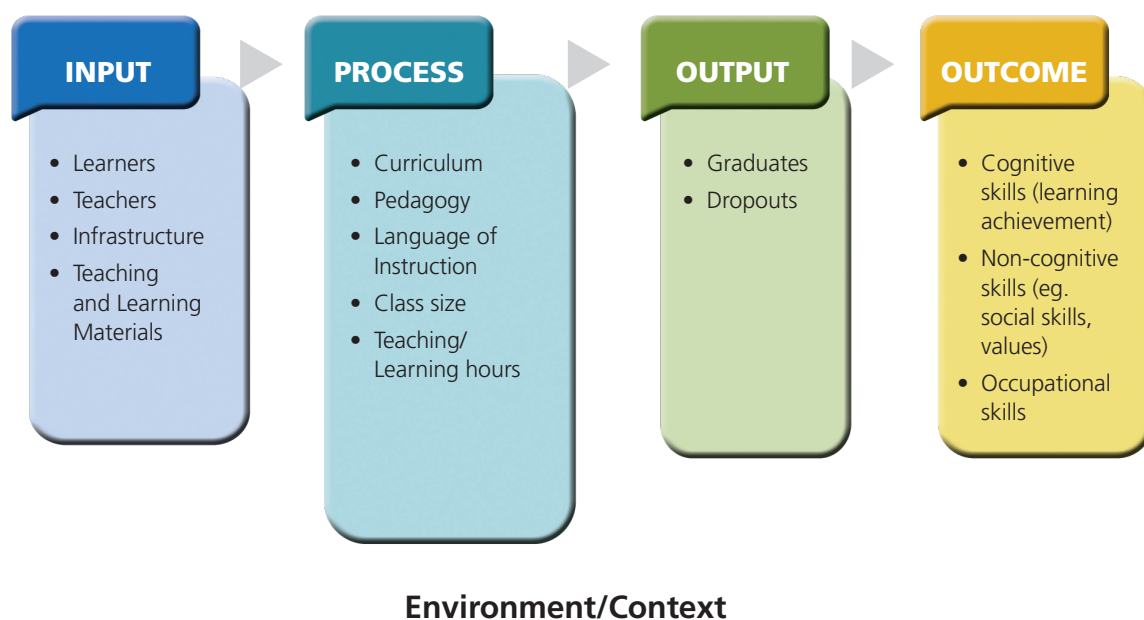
INPUT

- Learners
- Teachers
- Infrastructure
- Teaching and Learning Materials

PROCESS

- Curriculum
- Pedagogy
- Language of Instruction
- Class size
- Teaching/ Learning hours

OUTPUT

- Graduates
- Dropouts

OUTCOME

- Cognitive skills (learning achievement)
- Non-cognitive skills (eg. social skills, values)
- Occupational skills

Environment/Context